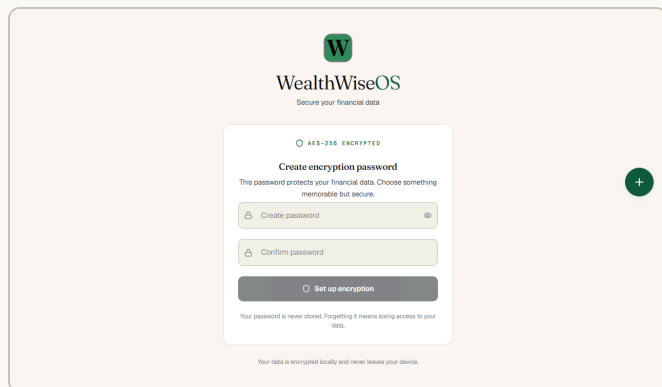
W

WealthWiseOS

Secure your financial data

AES-256 ENCRYPTED

Create encryption password

This password protects your financial data. Choose something memorable but secure.

Create password

Confirm password

Set up encryption

Your password is never stored. Forgetting it means losing access to your data.

Your data is encrypted locally and never leaves your device.

+